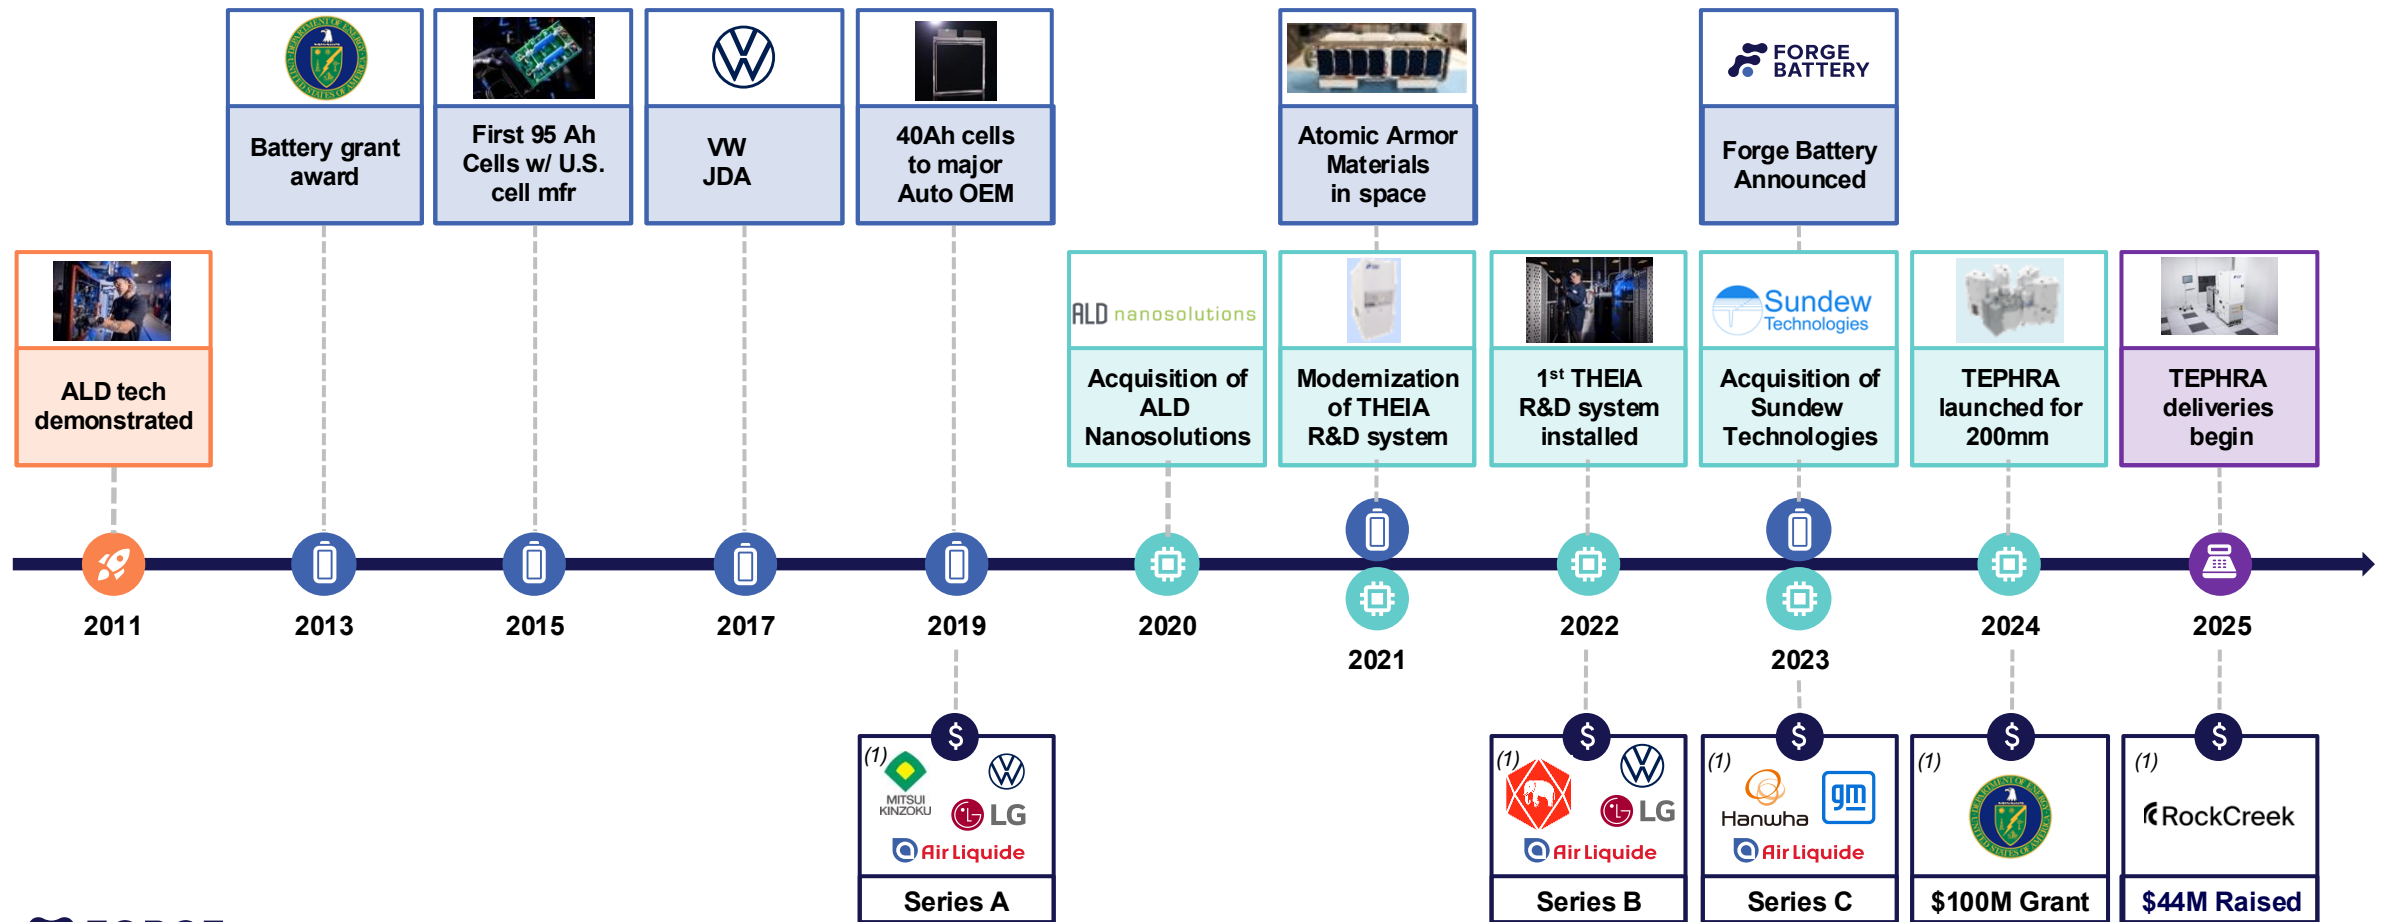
Battery grant award

First 95 Ah Cells w/ U.S. cell mfr

VW JDA

40Ah cells to major Auto OEM

Atomic Armor Materials in space

FORGE BATTERY

Forge Battery Announced

ALD tech demonstrated

ALD nanosolutions

Acquisition of ALD Nanosolutions

Modernization of THEIA R&D system

1st THEIA R&D system installed

Sundew Technologies

Acquisition of Sundew Technologies

TEPHRA launched for 200mm

TEPHRA deliveries begin

2011

2013

2015

2017

2019

2020

2021

2022

2023

2024

2025

(1) MITSUI KINZOKU LG Air Liquide

Series A

(1) LG Air Liquide

Series B

(1) Hanwha gm Air Liquide

Series C

(1)

$100M Grant

(1) RockCreek

$44M Raised